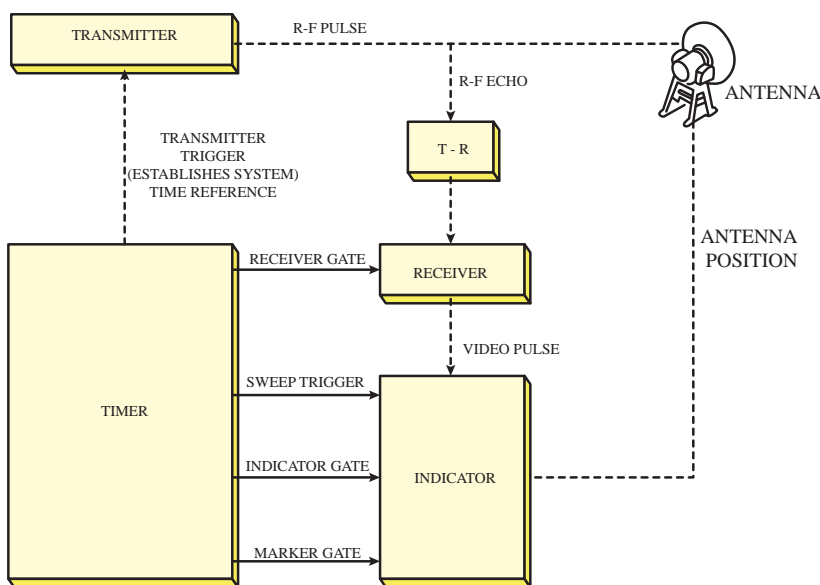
TRANSMITTER

R-F PULSE

R-F ECHO

ANTENNA

TRANSMITTER TRIGGER (ESTABLISHES SYSTEM) TIME REFERENCE

T - R

ANTENNA POSITION

RECEIVER GATE

RECEIVER

VIDEO PULSE

SWEEP TRIGGER

TIMER

INDICATOR GATE

INDICATOR

MARKER GATE